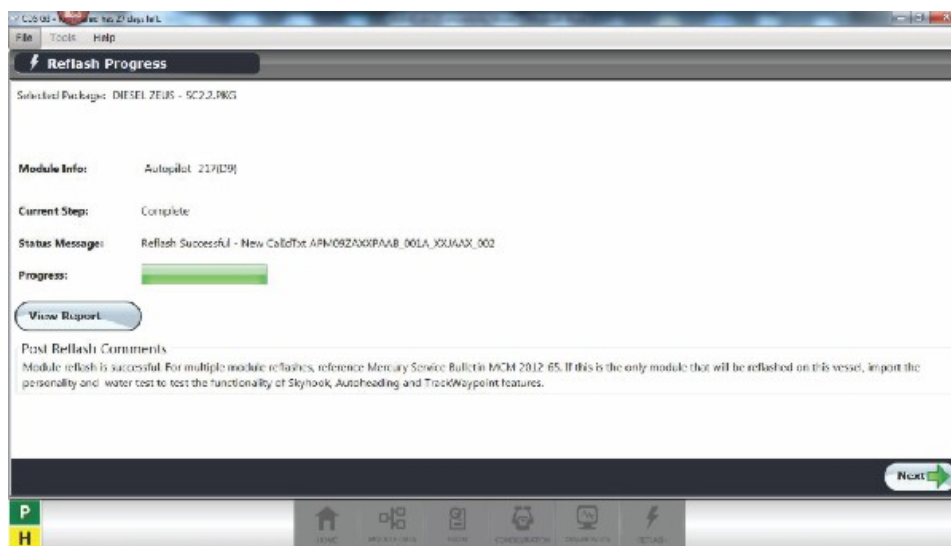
CDS G3 - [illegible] has 27 days left

File Tools Help

Reflash Progress

Selected Package: DIESEL ZEUS - SC2.2.PKG

Module Info: Autopilot 217(D9)

Current Step: Complete

Status Message: Reflash Successful - New CalIdTxt APM09ZAXXPAAB_001A_XXJAAX_002

Progress:

View Report

Post Reflash Comments

Module reflash is successful. For multiple module reflashes, reference Mercury Service Bulletin MCM 2012-65. If this is the only module that will be reflashed on this vessel, import the personality and water test to test the functionality of Skyhook, Autoheading and Track Waypoint features.

Next

P

H

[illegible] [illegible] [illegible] CONFIGURATION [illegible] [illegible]